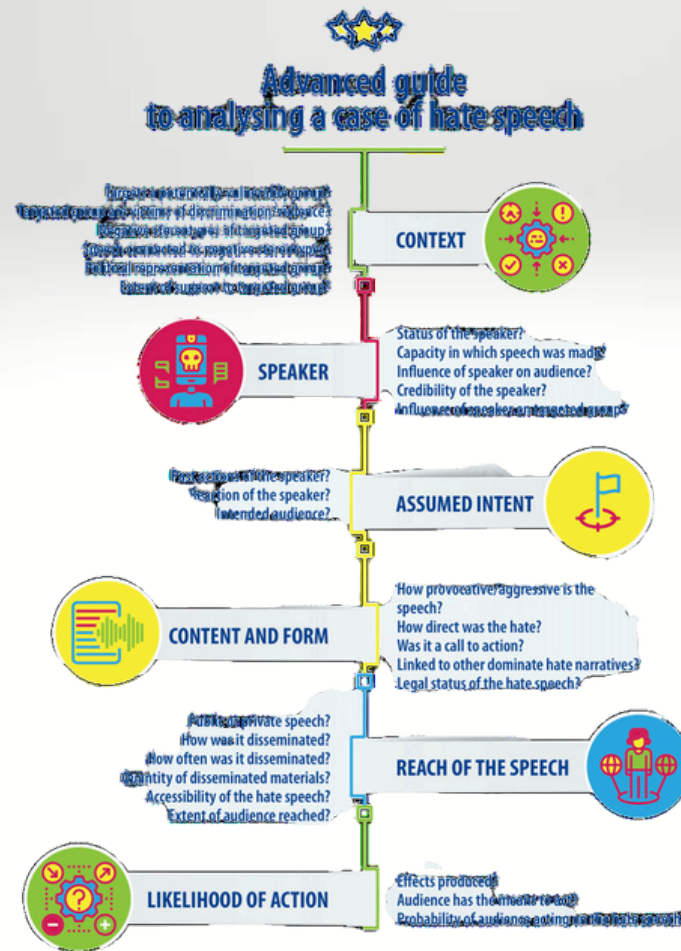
Advanced guide to analysing a case of hate speech

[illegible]
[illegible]
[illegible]
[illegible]
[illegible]
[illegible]

CONTEXT

SPEAKER

Status of the speaker?
Capacity in which speech was made?
Influence of speaker on audience?
Credibility of the speaker?
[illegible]

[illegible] of the speaker?
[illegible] of the speaker?
Intended audience?

ASSUMED INTENT

How provocative/aggressive is the speech?
How direct was the hate?
Was it a call to action?
Linked to other dominate hate narratives?
Legal status of the hate speech?

CONTENT AND FORM

Public/private speech?
How was it disseminated?
How often was it disseminated?
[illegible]antity of disseminated materials?
Accessibility of the hate speech?
Extent of audience reached?

REACH OF THE SPEECH

LIKELIHOOD OF ACTION

Effects produced?
Audience has the means to act?
Probability of audience acting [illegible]